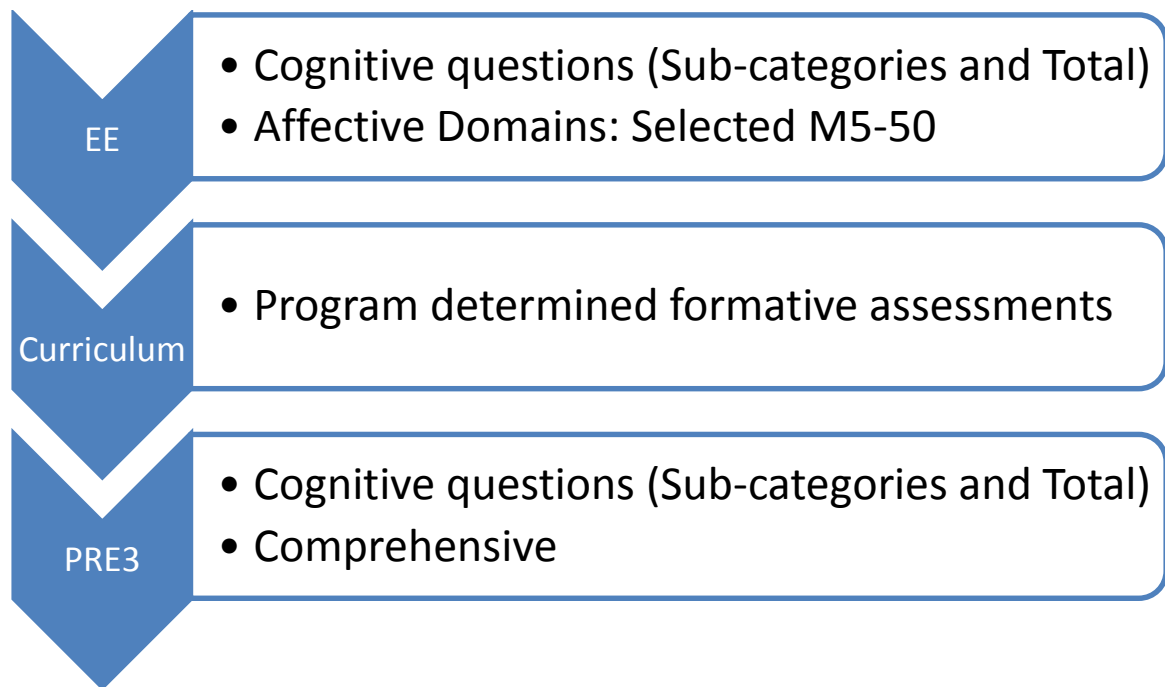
EE

• Cognitive questions (Sub-categories and Total)
• Affective Domains: Selected M5-50

Curriculum

• Program determined formative assessments

PRE3

• Cognitive questions (Sub-categories and Total)
• Comprehensive